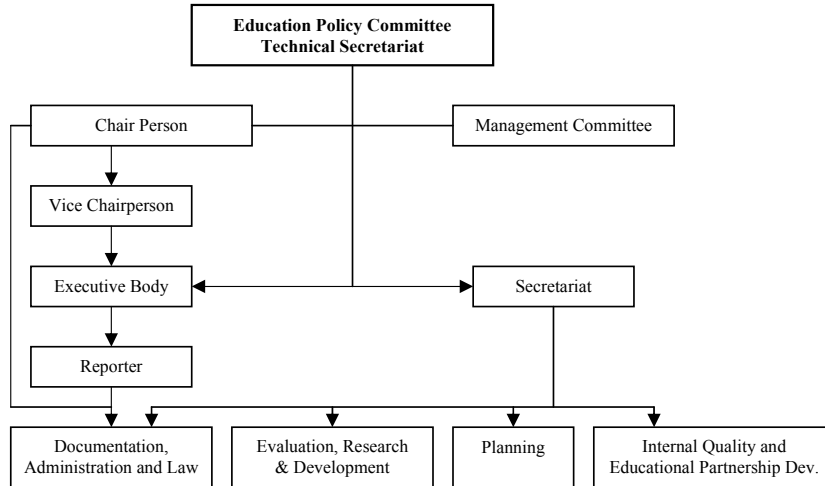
Education Policy Committee
Technical Secretariat

Chair Person

Management Committee

Vice Chairperson

Executive Body

Secretariat

Reporter

Documentation, Administration and Law

Evaluation, Research & Development

Planning

Internal Quality and Educational Partnership Dev.